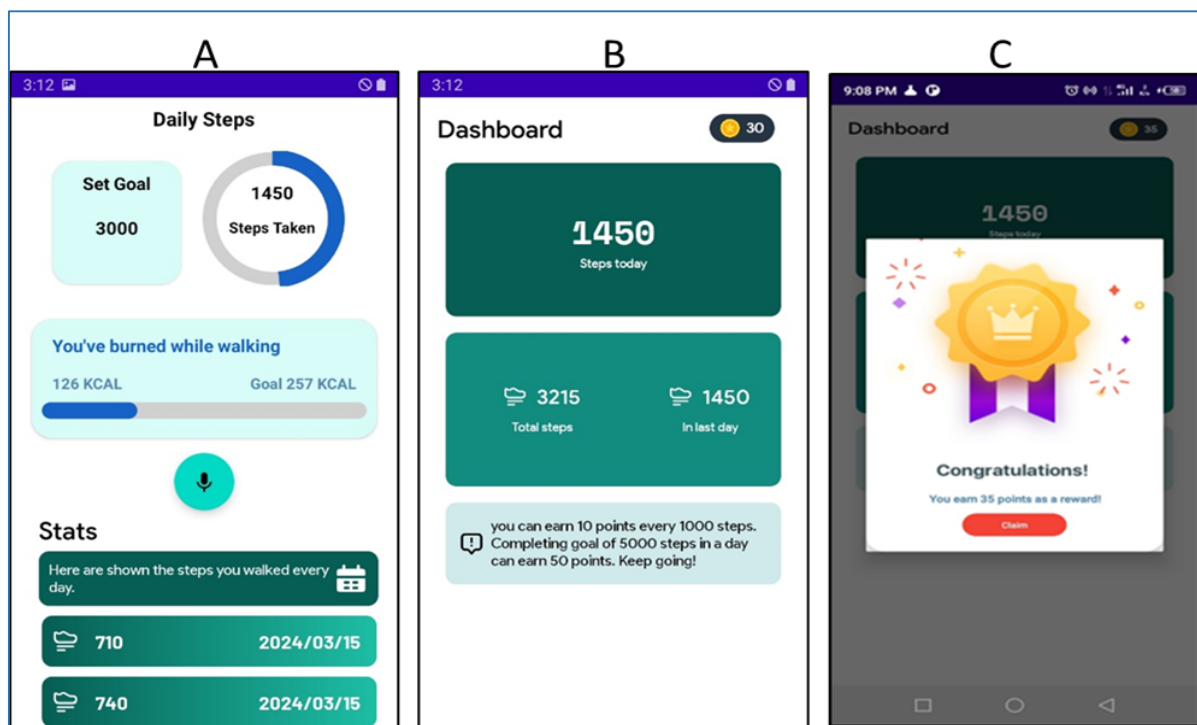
A

3:12

Daily Steps

Set Goal

3000

1450

Steps Taken

You've burned while walking

126 KCAL

Goal 257 KCAL

Stats

Here are shown the steps you walked every day.

710 2024/03/15

740 2024/03/15

B

3:12

Dashboard

30

1450

Steps today

3215

Total steps

1450

In last day

you can earn 10 points every 1000 steps. Completing goal of 5000 steps in a day can earn 50 points. Keep going!

C

9:08 PM

Dashboard

35

1450

Steps today

Congratulations!

You earn 35 points as a reward!

Claim